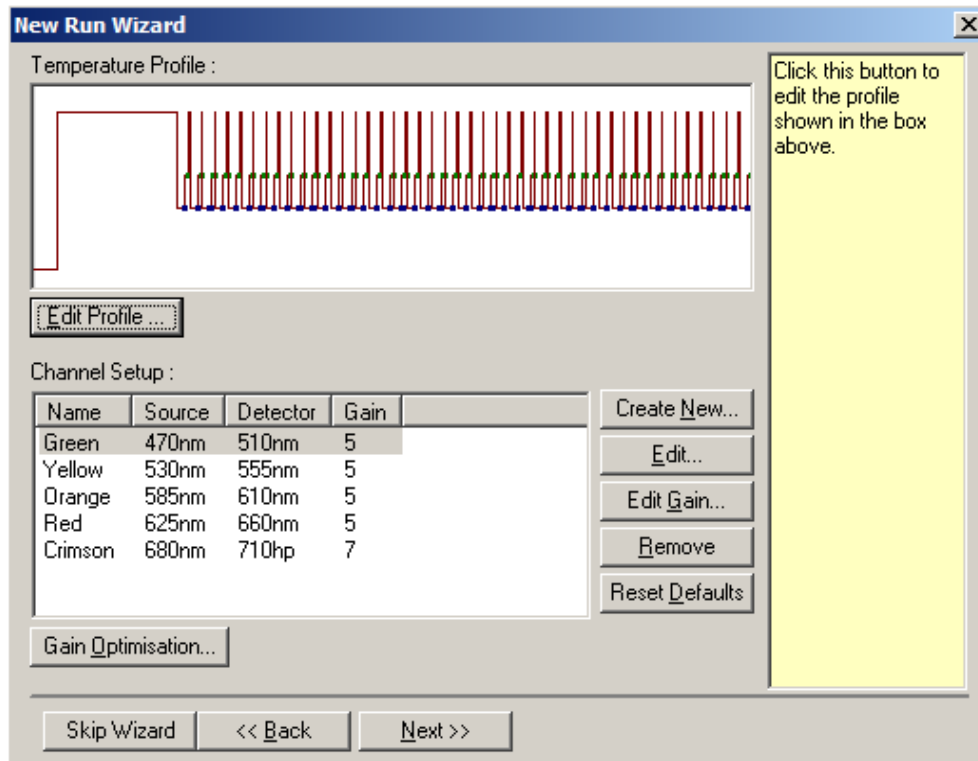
New Run Wizard

Temperature Profile :

Edit Profile ...

Channel Setup :

| Name | Source | Detector | Gain |
|---|---|---|---|
| Green | 470nm | 510nm | 5 |
| Yellow | 530nm | 555nm | 5 |
| Orange | 585nm | 610nm | 5 |
| Red | 625nm | 660nm | 5 |
| Crimson | 680nm | 710hp | 7 |

Create New...

Edit...

Edit Gain...

Remove

Reset Defaults

Gain Optimisation...

Click this button to edit the profile shown in the box above.

Skip Wizard

<< Back

Next >>